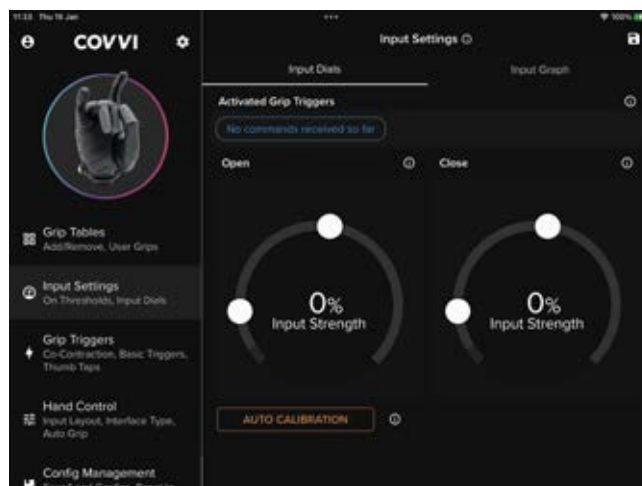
11:33 Thu 16 Jan

100%

COVVI

Grip Tables
Add/Remove, User Grips

Input Settings
On Thresholds, Input Dials

Grip Triggers
Co-Contraction, Basic Triggers, Thumb Taps

Hand Control
Input Layout, Interface Type, Auto Grip

Config Management
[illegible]

Input Settings

Input Dials

Input Graph

Activated Grip Triggers

No commands received so far

Open

Close

0%
Input Strength

0%
Input Strength

AUTO CALIBRATION